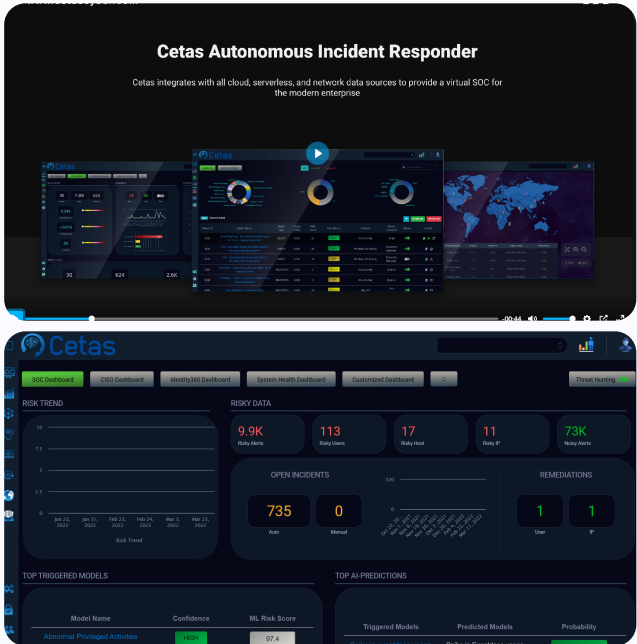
Cetas Autonomous Incident Responder

Cetas integrates with all cloud, serverless, and network data sources to provide a virtual SOC for the modern enterprise

-00:44

Cetas

SOC Dashboard
CISO Dashboard
Identity360 Dashboard
System Health Dashboard
Customized Dashboard
Threat Hunting

RISK TREND

10
7.5
5
2.5
0

Jan 23, 2022
Jan 31, 2022
Feb 23, 2022
Feb 24, 2022
Mar 1, 2022
Mar 23, 2022

Risk Trend

RISKY DATA

9.9K
Risky Alerts

113
Risky Users

17
Risky Host

11
Risky IP

73K
Noisy Alerts

OPEN INCIDENTS

735
Auto

0
Manual

120

REMEDIATIONS

1
User

1
IP

TOP TRIGGERED MODELS

| Model Name | Confidence | ML Risk Score |
|---|---|---|
| Abnormal Privileged Activities | HIGH | 97.4 |

TOP AI-PREDICTIONS

| Triggered Models | Predicted Models | Probability |
|---|---|---|